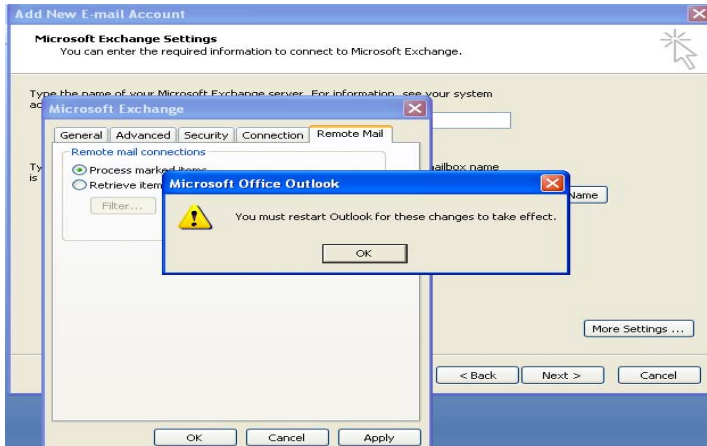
Add New E-mail Account

Microsoft Exchange Settings
You can enter the required information to connect to Microsoft Exchange.

Type the name of your Microsoft Exchange server. For information, see your system ad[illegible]

Ty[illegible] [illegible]ailbox name is

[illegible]Name

Microsoft Exchange

General | Advanced | Security | Connection | Remote Mail

Remote mail connections
Process marked items
Retrieve item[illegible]
Filter...

Microsoft Office Outlook

You must restart Outlook for these changes to take effect.

OK

More Settings ...

< Back | Next > | Cancel

OK | Cancel | Apply